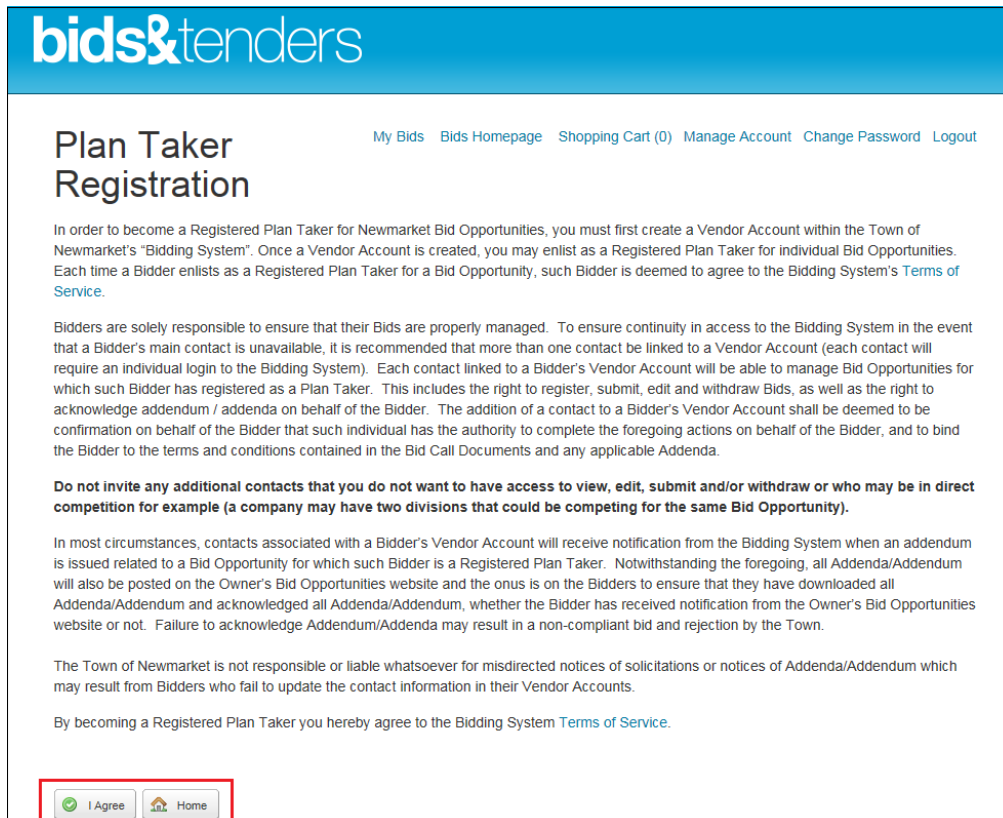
bids&tenders

Plan Taker Registration

My Bids Bids Homepage Shopping Cart (0) Manage Account Change Password Logout

In order to become a Registered Plan Taker for Newmarket Bid Opportunities, you must first create a Vendor Account within the Town of Newmarket's "Bidding System". Once a Vendor Account is created, you may enlist as a Registered Plan Taker for individual Bid Opportunities. Each time a Bidder enlists as a Registered Plan Taker for a Bid Opportunity, such Bidder is deemed to agree to the Bidding System's Terms of Service.

Bidders are solely responsible to ensure that their Bids are properly managed. To ensure continuity in access to the Bidding System in the event that a Bidder's main contact is unavailable, it is recommended that more than one contact be linked to a Vendor Account (each contact will require an individual login to the Bidding System). Each contact linked to a Bidder's Vendor Account will be able to manage Bid Opportunities for which such Bidder has registered as a Plan Taker. This includes the right to register, submit, edit and withdraw Bids, as well as the right to acknowledge addendum / addenda on behalf of the Bidder. The addition of a contact to a Bidder's Vendor Account shall be deemed to be confirmation on behalf of the Bidder that such individual has the authority to complete the foregoing actions on behalf of the Bidder, and to bind the Bidder to the terms and conditions contained in the Bid Call Documents and any applicable Addenda.

Do not invite any additional contacts that you do not want to have access to view, edit, submit and/or withdraw or who may be in direct competition for example (a company may have two divisions that could be competing for the same Bid Opportunity).

In most circumstances, contacts associated with a Bidder's Vendor Account will receive notification from the Bidding System when an addendum is issued related to a Bid Opportunity for which such Bidder is a Registered Plan Taker. Notwithstanding the foregoing, all Addenda/Addendum will also be posted on the Owner's Bid Opportunities website and the onus is on the Bidders to ensure that they have downloaded all Addenda/Addendum and acknowledged all Addenda/Addendum, whether the Bidder has received notification from the Owner's Bid Opportunities website or not. Failure to acknowledge Addendum/Addenda may result in a non-compliant bid and rejection by the Town.

The Town of Newmarket is not responsible or liable whatsoever for misdirected notices of solicitations or notices of Addenda/Addendum which may result from Bidders who fail to update the contact information in their Vendor Accounts.

By becoming a Registered Plan Taker you hereby agree to the Bidding System Terms of Service.

I Agree Home